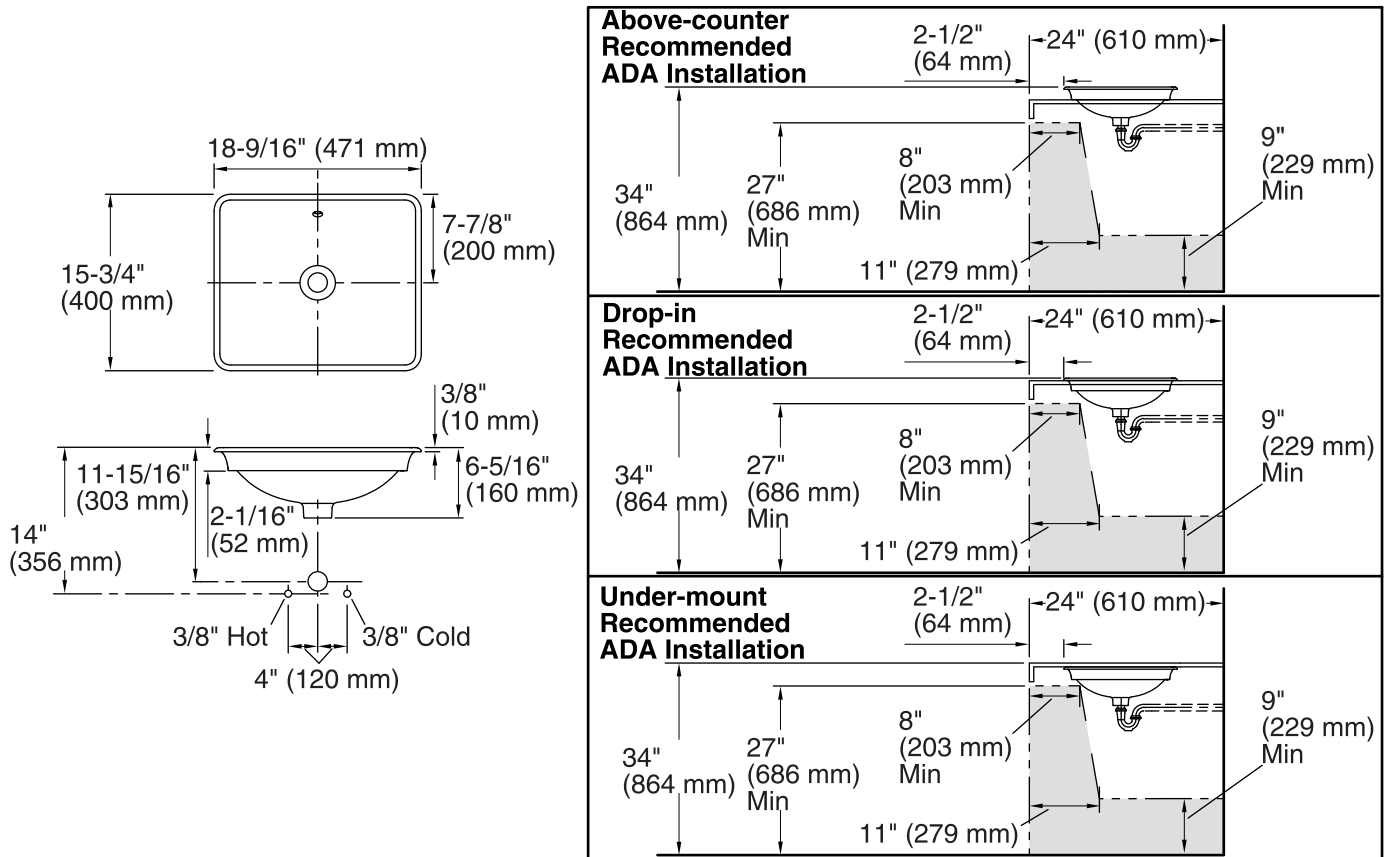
18-9/16" (471 mm)

15-3/4"
(400 mm)

7-7/8"
(200 mm)

3/8"
(10 mm)

11-15/16"
(303 mm)

6-5/16"
(160 mm)

2-1/16"
(52 mm)

14"
(356 mm)

3/8" Hot

3/8" Cold

4" (120 mm)

Above-counter
Recommended
ADA Installation

2-1/2"
(64 mm)

24" (610 mm)

34"
(864 mm)

27"
(686 mm)
Min

8"
(203 mm)
Min

9"
(229 mm)
Min

11" (279 mm)

Drop-in
Recommended
ADA Installation

2-1/2"
(64 mm)

24" (610 mm)

34"
(864 mm)

27"
(686 mm)
Min

8"
(203 mm)
Min

9"
(229 mm)
Min

11" (279 mm)

Under-mount
Recommended
ADA Installation

2-1/2"
(64 mm)

24" (610 mm)

34"
(864 mm)

27"
(686 mm)
Min

8"
(203 mm)
Min

9"
(229 mm)
Min

11" (279 mm)